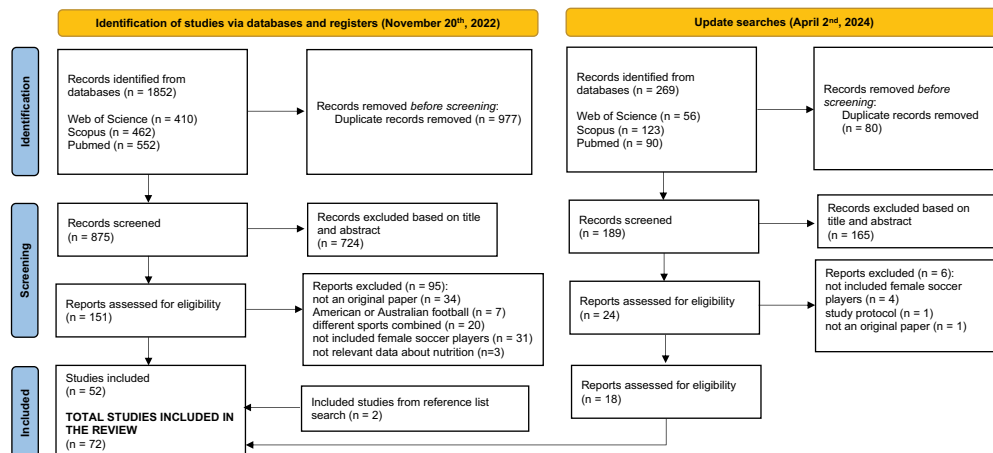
Identification of studies via databases and registers (November 20$^{th}$, 2022)

Update searches (April 2$^{nd}$, 2024)

Identification

Records identified from databases (n = 1852)

Web of Science (n = 410)
Scopus (n = 462)
Pubmed (n = 552)

Records removed *before screening*:
Duplicate records removed (n = 977)

Records identified from databases (n = 269)

Web of Science (n = 56)
Scopus (n = 123)
Pubmed (n = 90)

Records removed *before screening*:
Duplicate records removed (n = 80)

Screening

Records screened (n = 875)

Records excluded based on title and abstract (n = 724)

Records screened (n = 189)

Records excluded based on title and abstract (n = 165)

Reports assessed for eligibility (n = 151)

Reports excluded (n = 95):
not an original paper (n = 34)
American or Australian football (n = 7)
different sports combined (n = 20)
not included female soccer players (n = 31)
not relevant data about nutrition (n=3)

Reports assessed for eligibility (n = 24)

Reports excluded (n = 6):
not included female soccer players (n = 4)
study protocol (n = 1)
not an original paper (n = 1)

Included

Studies included (n = 52)

TOTAL STUDIES INCLUDED IN THE REVIEW
(n = 72)

Included studies from reference list search (n = 2)

Reports assessed for eligibility (n = 18)